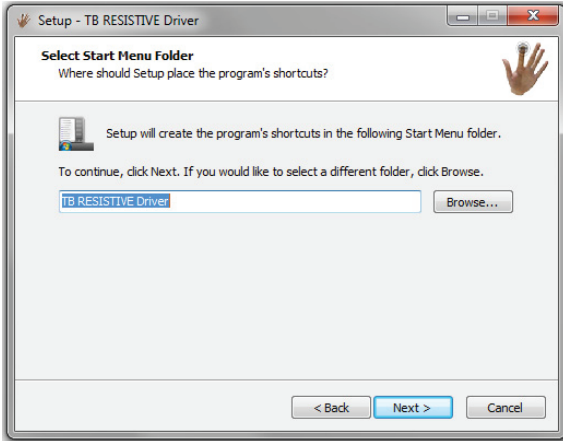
Setup - TB RESISTIVE Driver

Select Start Menu Folder
Where should Setup place the program's shortcuts?

Setup will create the program's shortcuts in the following Start Menu folder.

To continue, click Next. If you would like to select a different folder, click Browse.

TB RESISTIVE Driver

Browse...

< Back

Next >

Cancel